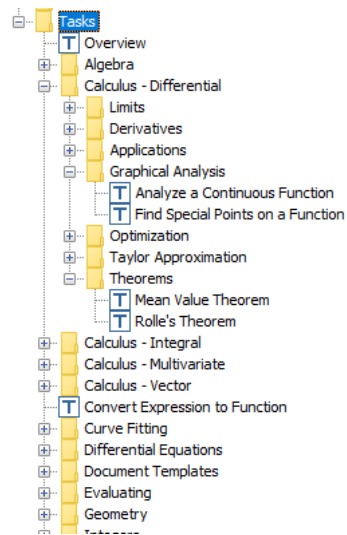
Tasks
Overview
Algebra
Calculus - Differential
Limits
Derivatives
Applications
Graphical Analysis
Analyze a Continuous Function
Find Special Points on a Function
Optimization
Taylor Approximation
Theorems
Mean Value Theorem
Rolle's Theorem
Calculus - Integral
Calculus - Multivariate
Calculus - Vector
Convert Expression to Function
Curve Fitting
Differential Equations
Document Templates
Evaluating
Geometry
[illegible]